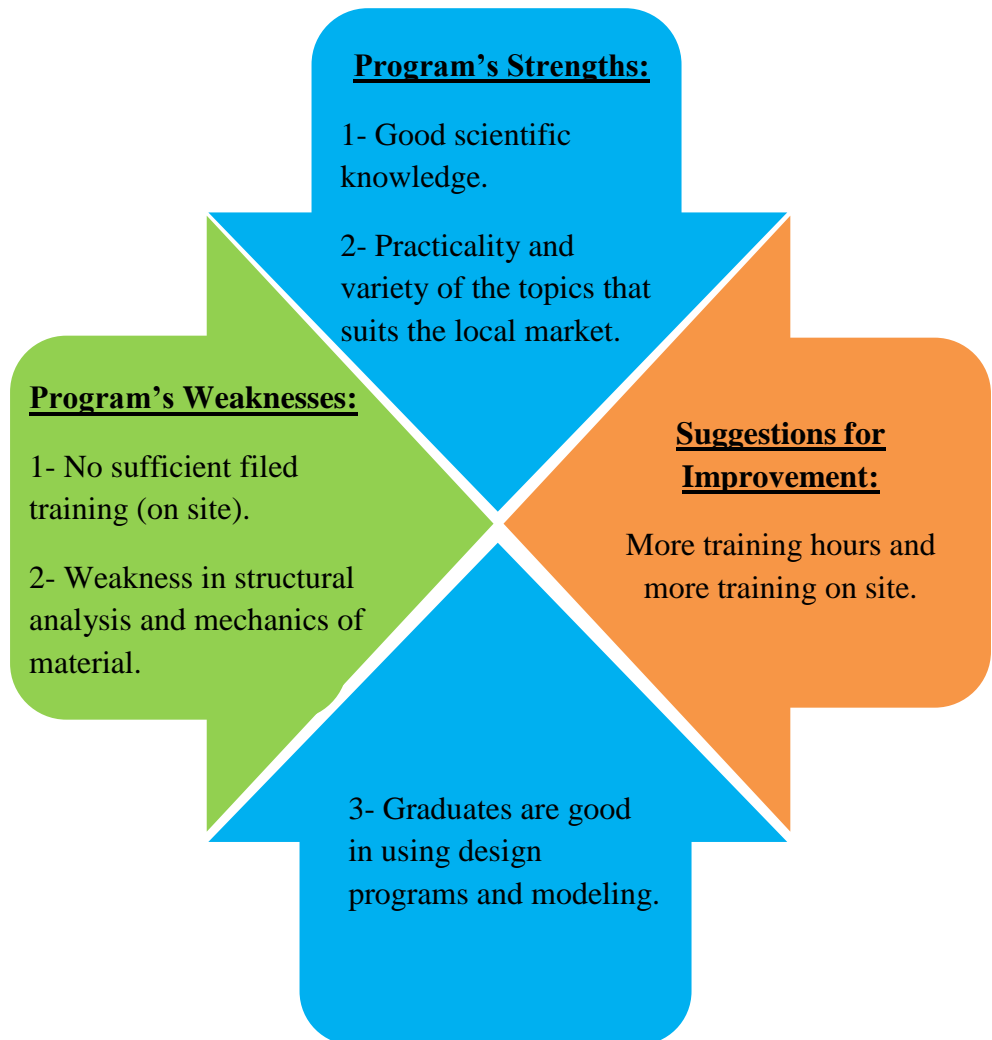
Program's Strengths:

1- Good scientific knowledge.

2- Practicality and variety of the topics that suits the local market.

Program's Weaknesses:

1- No sufficient filed training (on site).

2- Weakness in structural analysis and mechanics of material.

Suggestions for Improvement:

More training hours and more training on site.

3- Graduates are good in using design programs and modeling.